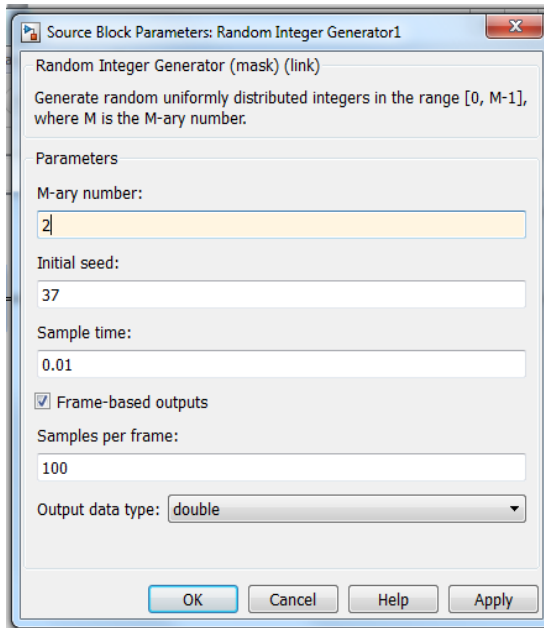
Source Block Parameters: Random Integer Generator1

Random Integer Generator (mask) (link)

Generate random uniformly distributed integers in the range [0, M-1], where M is the M-ary number.

Parameters

M-ary number:

2

Initial seed:

37

Sample time:

0.01

Frame-based outputs

Samples per frame:

100

Output data type: double

OK Cancel Help Apply